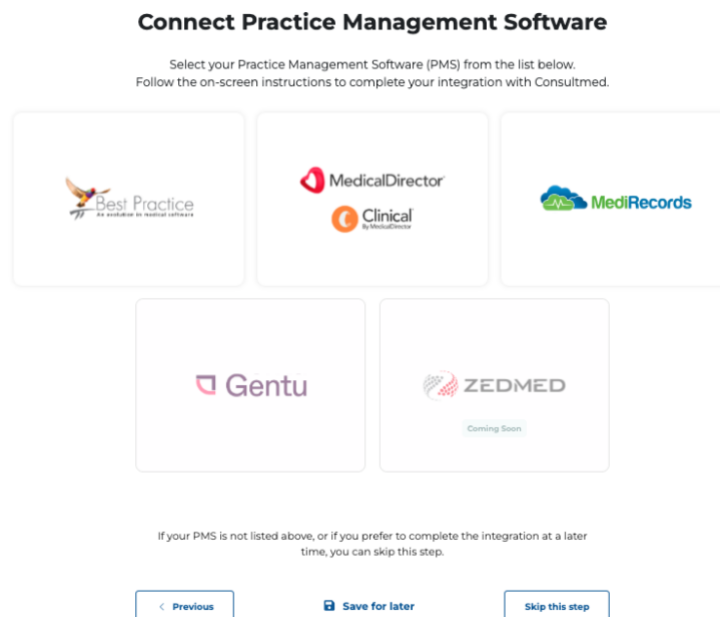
Connect Practice Management Software

Select your Practice Management Software (PMS) from the list below.
Follow the on-screen instructions to complete your integration with Consultmed.

Best Practice
An evolution in medical software

MedicalDirector

Clinical
By MedicalDirector

MediRecords

Gentu

ZEDMED

Coming Soon

If your PMS is not listed above, or if you prefer to complete the integration at a later time, you can skip this step.

< Previous

Save for later

Skip this step